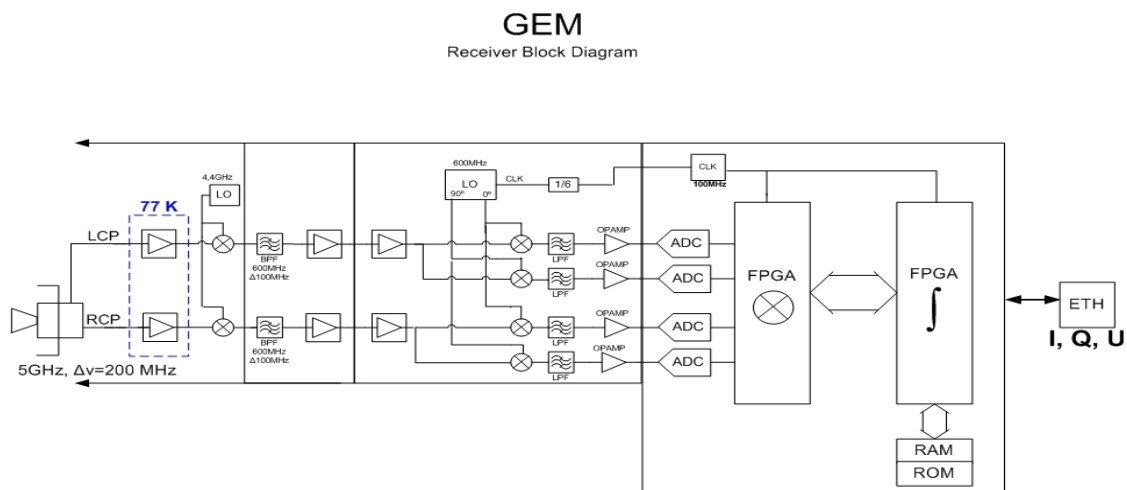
GEM
Receiver Block Diagram

4,4GHz
LO
77 K
LCP
RCP
BPF
600MHz
Δ100MHz
BPF
600MHz
Δ100MHz
5GHz, Δν=200 MHz

600MHz
LO
90°
0°
CLK
1/6
CLK
100MHz
OPAMP
LPF
OPAMP
LPF
OPAMP
LPF
OPAMP
LPF
ADC
ADC
ADC
ADC
FPGA
FPGA
$\int$
ETH
I, Q, U
RAM
ROM